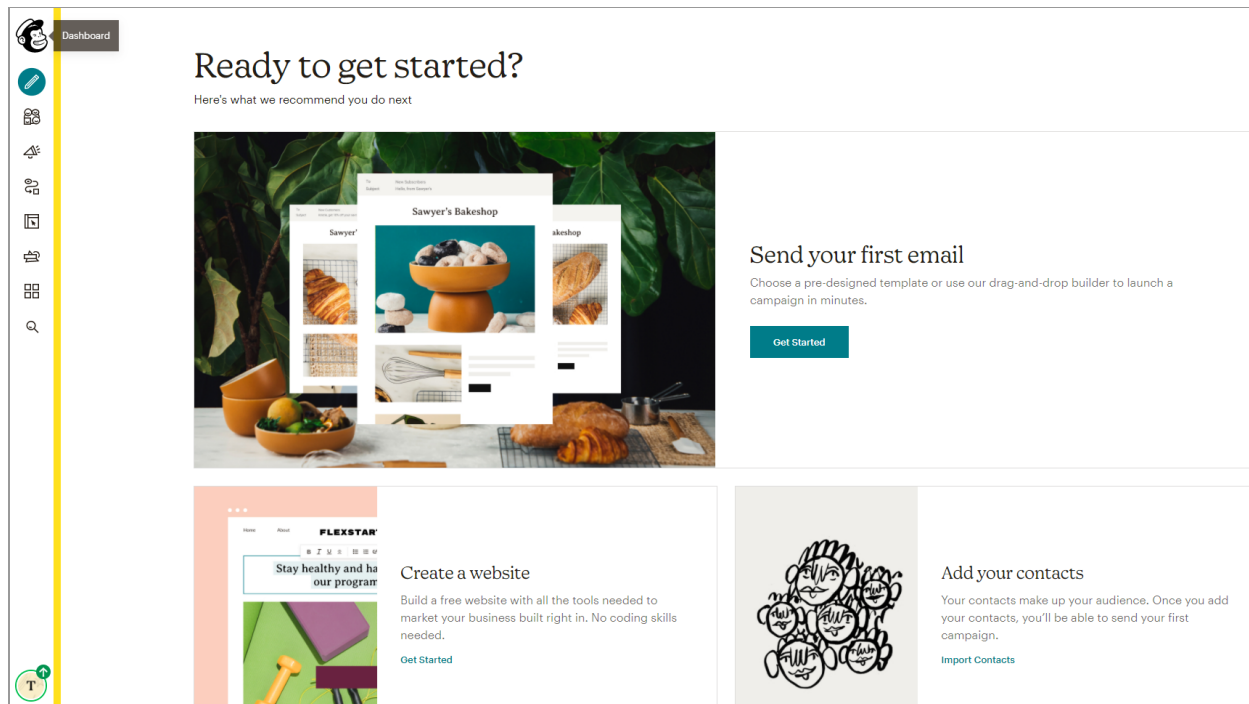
Dashboard

Ready to get started?

Here's what we recommend you do next

Sawyer's Bakeshop

Sawyer'

akeshop

Send your first email

Choose a pre-designed template or use our drag-and-drop builder to launch a campaign in minutes.

Get Started

Home About FLEXSTAR

Stay healthy and ha our program

Create a website

Build a free website with all the tools needed to market your business built right in. No coding skills needed.

Get Started

Add your contacts

Your contacts make up your audience. Once you add your contacts, you'll be able to send your first campaign.

Import Contacts

T